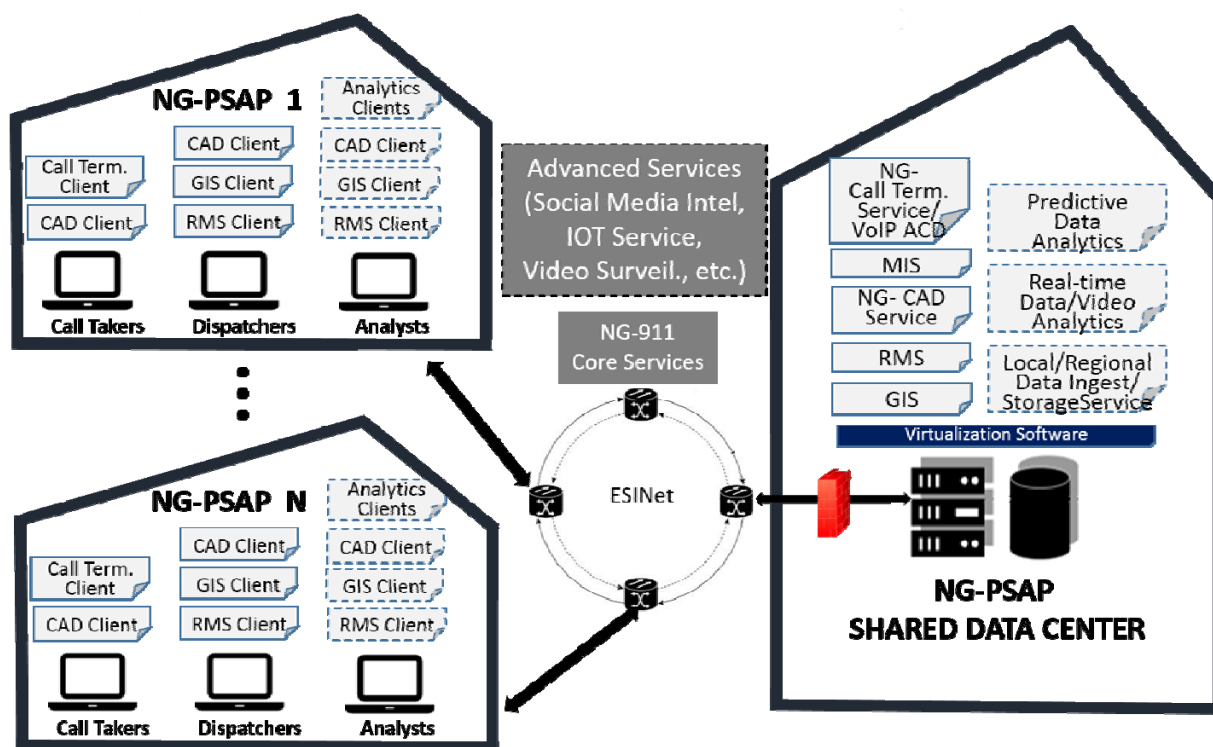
NG-PSAP 1

Call Term. Client

CAD Client

Call Takers

CAD Client

GIS Client

RMS Client

Dispatchers

Analytics Clients

CAD Client

GIS Client

RMS Client

Analysts

Advanced Services (Social Media Intel, IOT Service, Video Surveil., etc.)

NG-911 Core Services

ESINet

NG-PSAP N

Call Term. Client

CAD Client

Call Takers

CAD Client

GIS Client

RMS Client

Dispatchers

Analytics Clients

CAD Client

GIS Client

RMS Client

Analysts

NG- Call Term. Service/ VoIP ACD

MIS

NG- CAD Service

RMS

GIS

Predictive Data Analytics

Real-time Data/Video Analytics

Local/Regional Data Ingest/ StorageService

Virtualization Software

NG-PSAP SHARED DATA CENTER